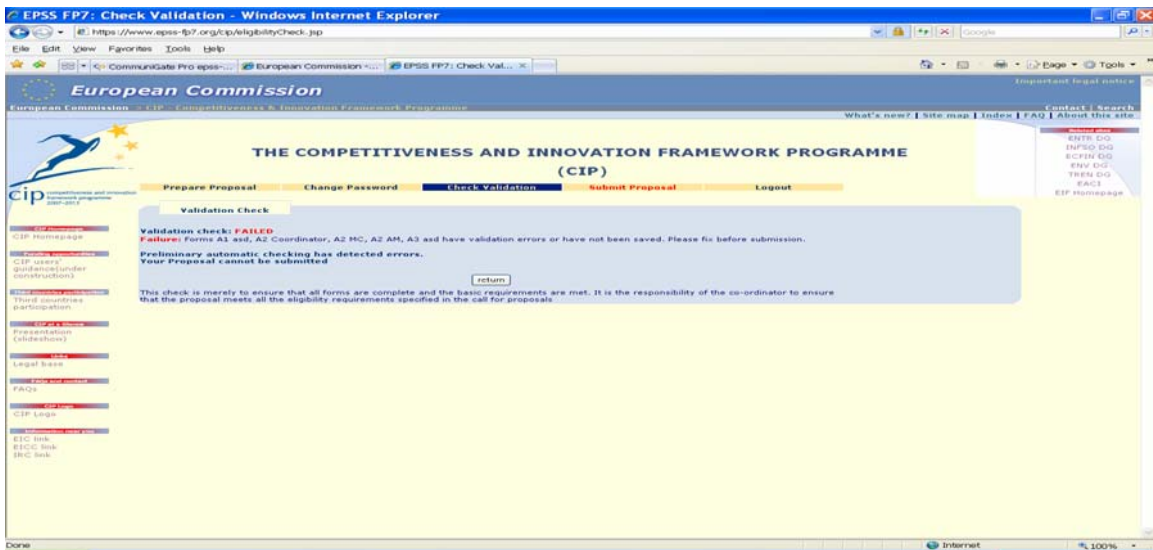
EPSS FP7: Check Validation - Windows Internet Explorer

https://www.epss-fp7.org/cip/eligibilityCheck.jsp

Google

File Edit View Favorites Tools Help

CommuniGate Pro epss-... European Commission -... EPSS FP7: Check Val...

Page Tools

European Commission

Important legal notice

European Commission > CIP - Competitiveness & Innovation Framework Programme

Contact | Search

What's new? | Site map | Index | FAQ | About this site

THE COMPETITIVENESS AND INNOVATION FRAMEWORK PROGRAMME (CIP)

Prepare Proposal Change Password Check Validation Submit Proposal Logout

Related sites
ENTR DG
INFSO DG
ECFIN DG
ENV DG
TREN DG
EACI
EIF Homepage

cip competitiveness and innovation framework programme 2007-2013

Validation Check

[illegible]
CIP Homepage

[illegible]
CIP users' guidance(under construction)

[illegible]
Third countries participation

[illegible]
Presentation (slideshow)

Links
Legal base

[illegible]
FAQs

CIP Logo
CIP Logo

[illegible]
EIC link
EICC link
IRC link

Validation check: FAILED
Failure: Forms A1 asd, A2 Coordinator, A2 MC, A2 AM, A3 asd have validation errors or have not been saved. Please fix before submission.

Preliminary automatic checking has detected errors.
Your Proposal cannot be submitted

return

This check is merely to ensure that all forms are complete and the basic requirements are met. It is the responsibility of the co-ordinator to ensure that the proposal meets all the eligibility requirements specified in the call for proposals

Done

Internet

100%